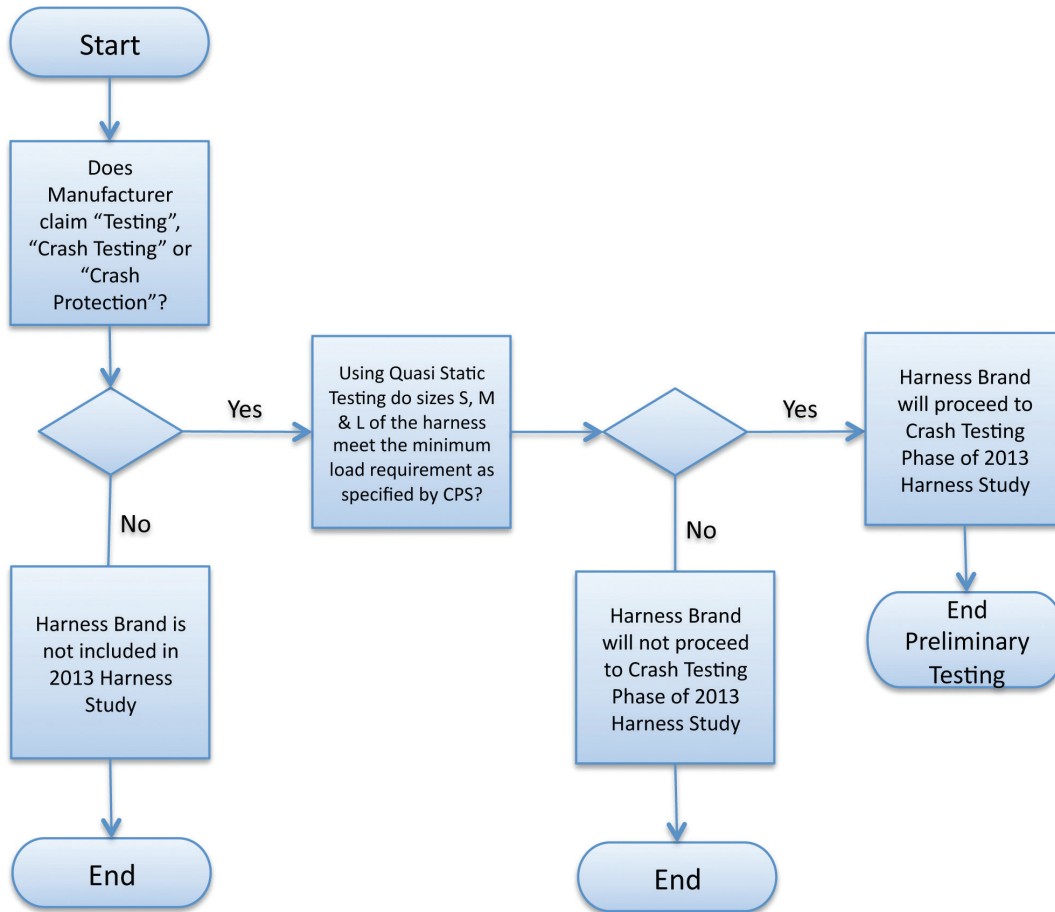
Start

Does Manufacturer claim “Testing”, “Crash Testing” or “Crash Protection”?

Yes

No

Harness Brand is not included in 2013 Harness Study

End

Using Quasi Static Testing do sizes S, M & L of the harness meet the minimum load requirement as specified by CPS?

Yes

No

Harness Brand will not proceed to Crash Testing Phase of 2013 Harness Study

End

Harness Brand will proceed to Crash Testing Phase of 2013 Harness Study

End Preliminary Testing